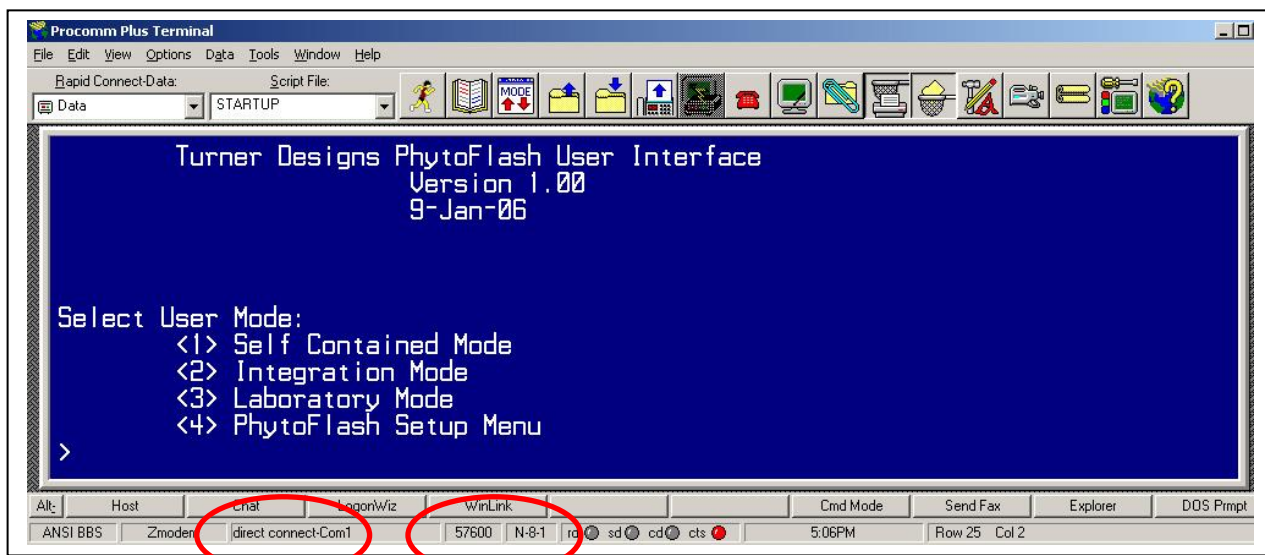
Procomm Plus Terminal

File Edit View Options Data Tools Window Help

Rapid Connect-Data: Script File:

Data STARTUP

MODE

Turner Designs PhytoFlash User Interface
Version 1.00
9-Jan-06

Select User Mode:
<1> Self Contained Mode
<2> Integration Mode
<3> Laboratory Mode
<4> PhytoFlash Setup Menu
>

Alt- Host Chat LogonWiz WinLink Cmd Mode Send Fax Explorer DOS Prmpt

ANSI BBS Zmodem direct connect-Com1 57600 N-8-1 rd sd cd cts 5:06PM Row 25 Col 2